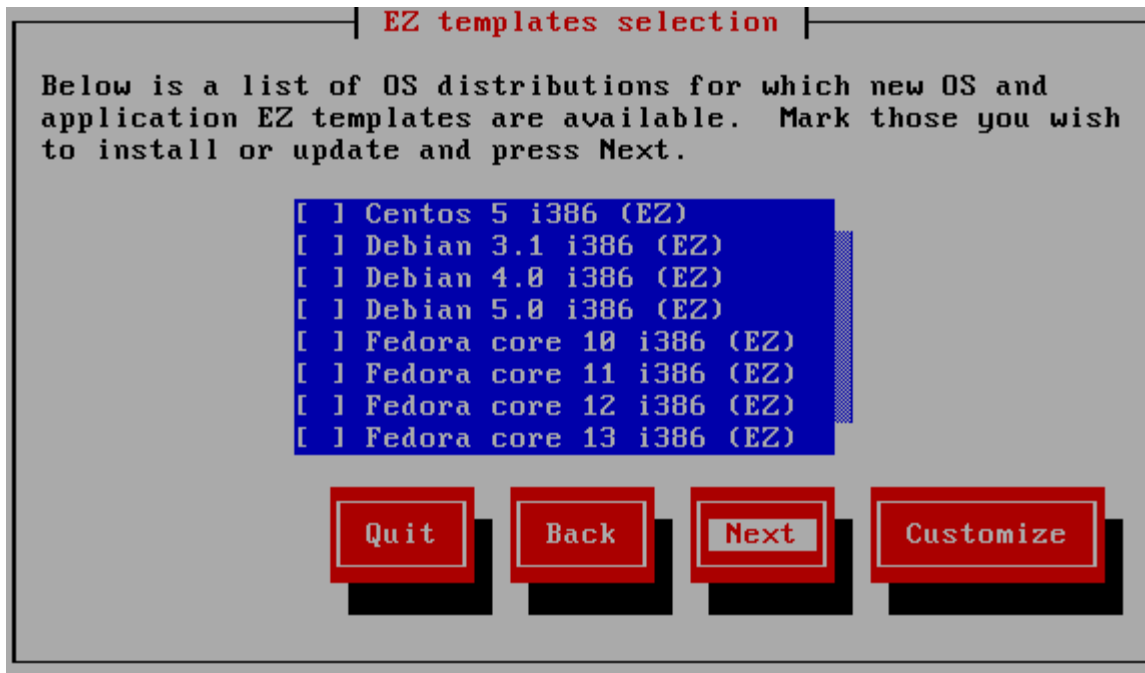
EZ templates selection

Below is a list of OS distributions for which new OS and application EZ templates are available. Mark those you wish to install or update and press Next.

[ ] Centos 5 i386 (EZ)
[ ] Debian 3.1 i386 (EZ)
[ ] Debian 4.0 i386 (EZ)
[ ] Debian 5.0 i386 (EZ)
[ ] Fedora core 10 i386 (EZ)
[ ] Fedora core 11 i386 (EZ)
[ ] Fedora core 12 i386 (EZ)
[ ] Fedora core 13 i386 (EZ)

Quit
Back
Next
Customize